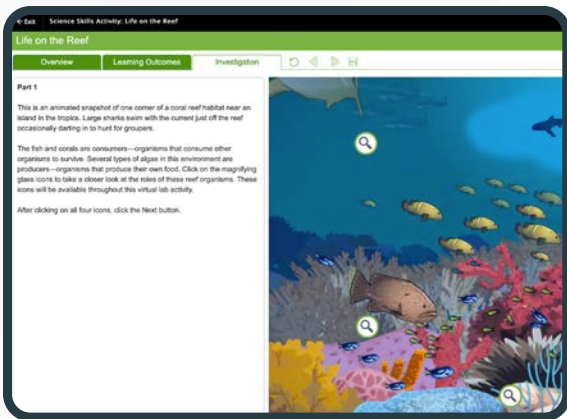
← Exit | Science Skills Activity: Life on the Reef

Life on the Reef

Overview | Learning Outcomes | Investigation

Part 1

This is an animated snapshot of one corner of a coral reef habitat near an island in the tropics. Large sharks swim with the current just off the reef occasionally darting in to hunt for groupers.

The fish and corals are consumers—organisms that consume other organisms to survive. Several types of algae in this environment are producers—organisms that produce their own food. Click on the magnifying glass icons to take a closer look at the roles of these reef organisms. These icons will be available throughout this virtual lab activity.

After clicking on all four icons, click the Next button.